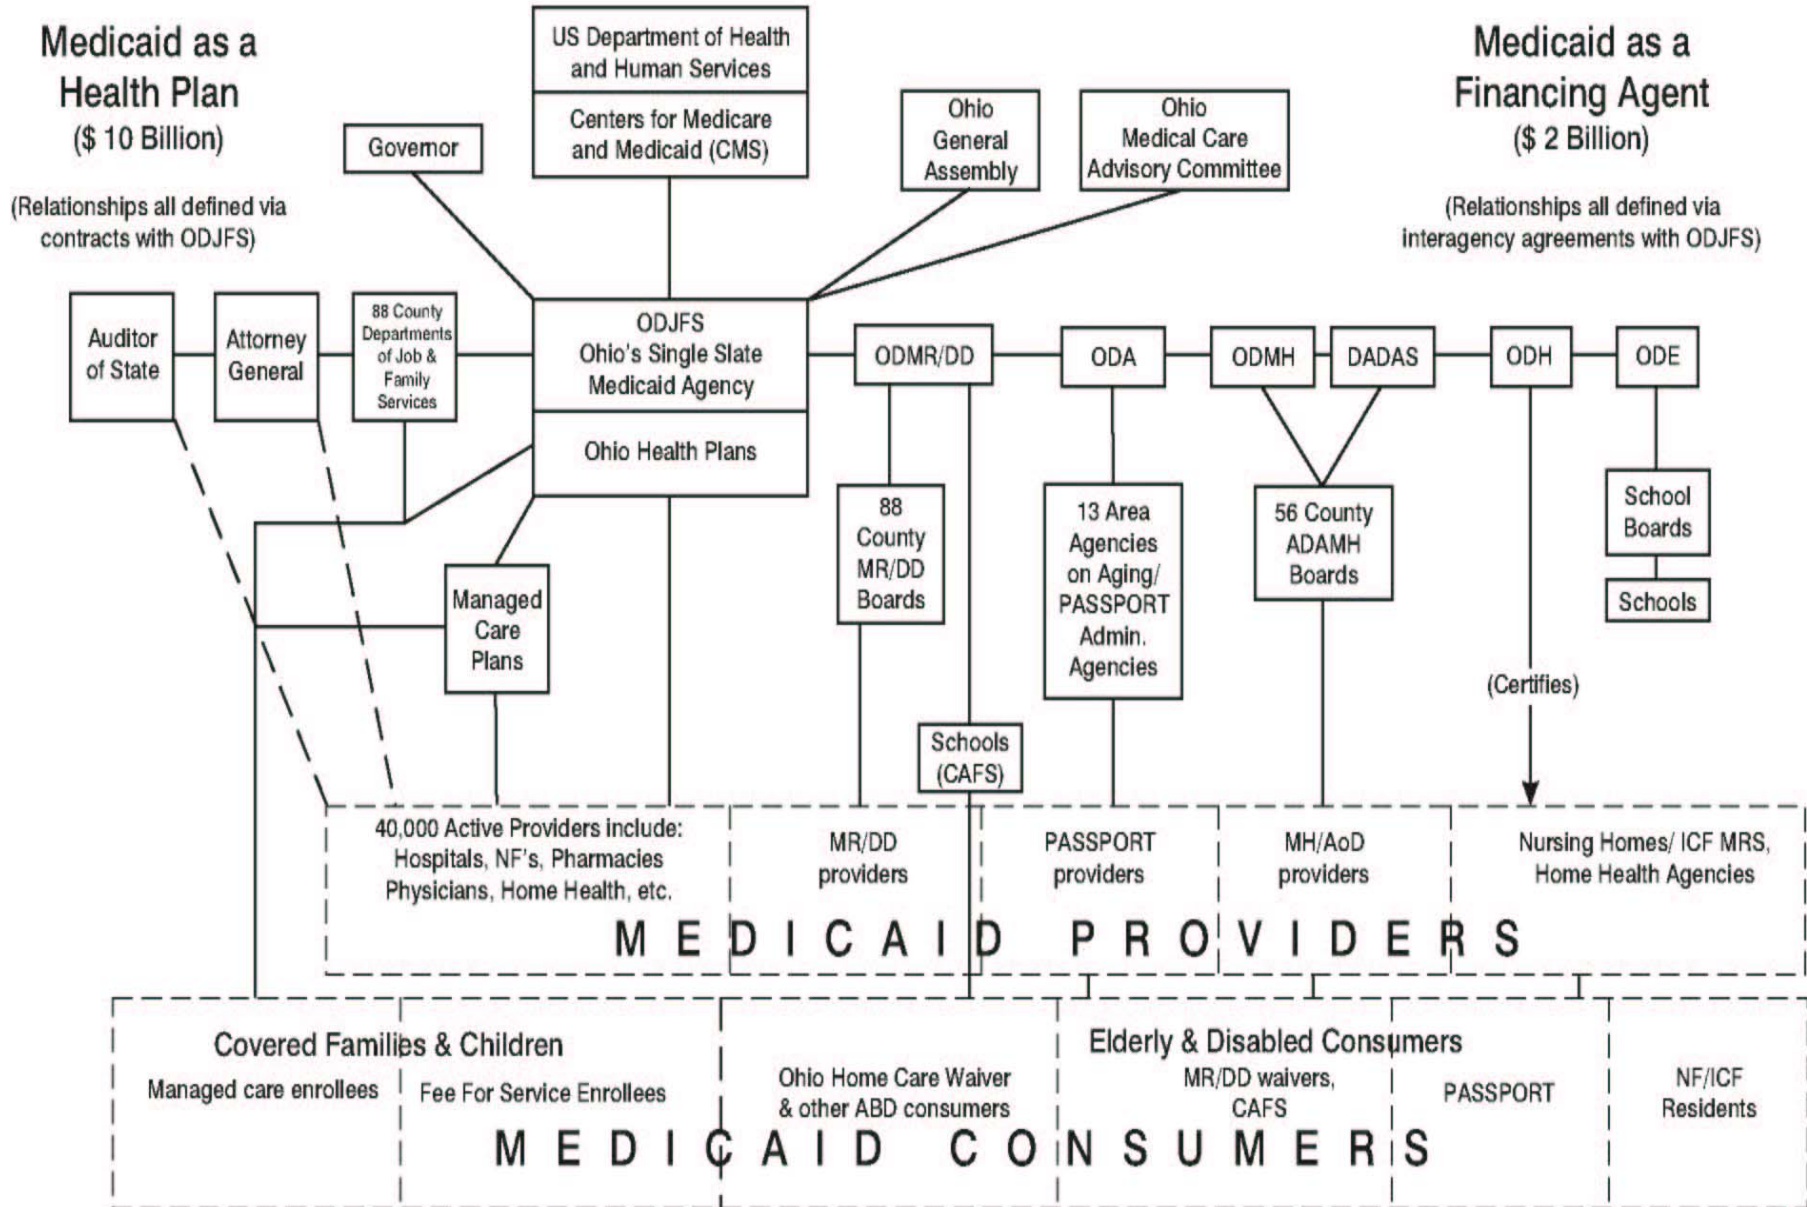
Medicaid as a Health Plan
($ 10 Billion)

(Relationships all defined via contracts with ODJFS)

US Department of Health and Human Services

Centers for Medicare and Medicaid (CMS)

Governor

Ohio General Assembly

Ohio Medical Care Advisory Committee

Medicaid as a Financing Agent
($ 2 Billion)

(Relationships all defined via interagency agreements with ODJFS)

Auditor of State

Attorney General

88 County Departments of Job & Family Services

ODJFS
Ohio's Single Slate Medicaid Agency

Ohio Health Plans

ODMR/DD

ODA

ODMH

DADAS

ODH

ODE

88 County MR/DD Boards

13 Area Agencies on Aging/ PASSPORT Admin. Agencies

56 County ADAMH Boards

School Boards

Schools

Managed Care Plans

(Certifies)

Schools (CAFS)

40,000 Active Providers include: Hospitals, NF's, Pharmacies Physicians, Home Health, etc.

MR/DD providers

PASSPORT providers

MH/AoD providers

Nursing Homes/ ICF MRS, Home Health Agencies

MEDICAID PROVIDERS

Covered Families & Children

Managed care enrollees

Fee For Service Enrollees

Ohio Home Care Waiver & other ABD consumers

Elderly & Disabled Consumers

MR/DD waivers, CAFS

PASSPORT

NF/ICF Residents

MEDICAID CONSUMERS